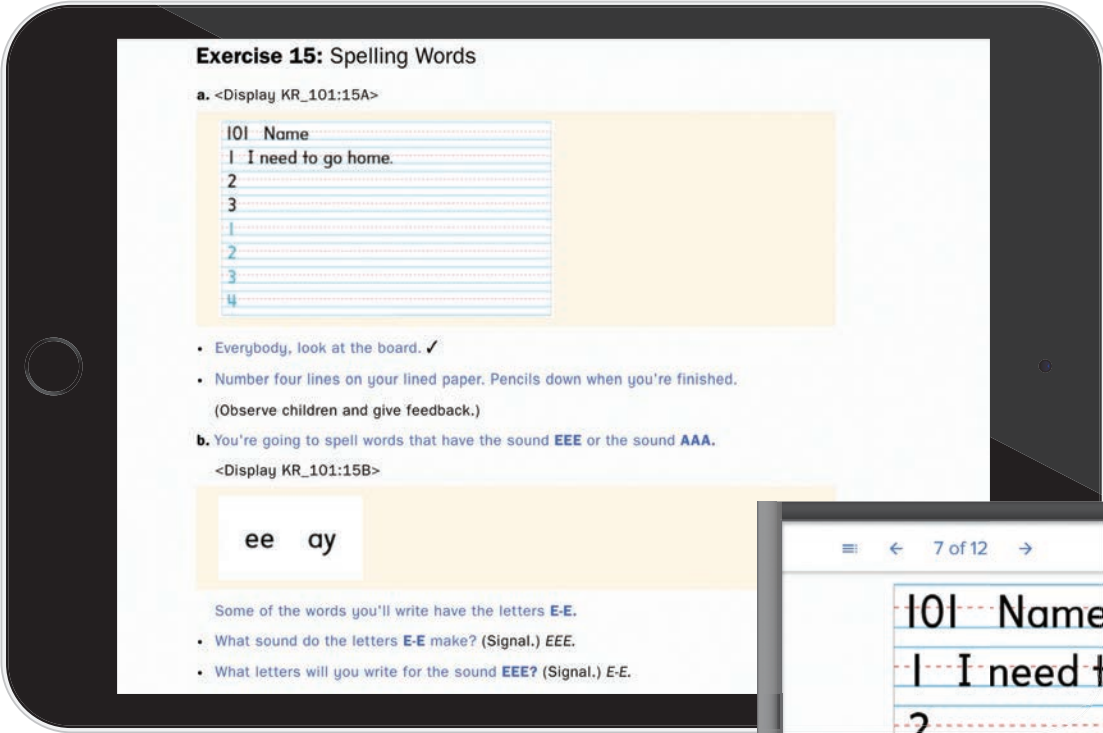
**Exercise 15:** Spelling Words

**a.** <Display KR_101:15A>

101 Name
1 I need to go home.
2
3
1
2
3
4

• Everybody, look at the board. ✓

• Number four lines on your lined paper. Pencils down when you're finished.

(Observe children and give feedback.)

**b.** You're going to spell words that have the sound **EEE** or the sound **AAA.**

<Display KR_101:15B>

ee ay

Some of the words you'll write have the letters **E-E.**

• What sound do the letters **E-E** make? (Signal.) *EEE.*

• What letters will you write for the sound **EEE?** (Signal.) *E-E.*

← 7 of 12 →

101 Name

1 I need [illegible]

2